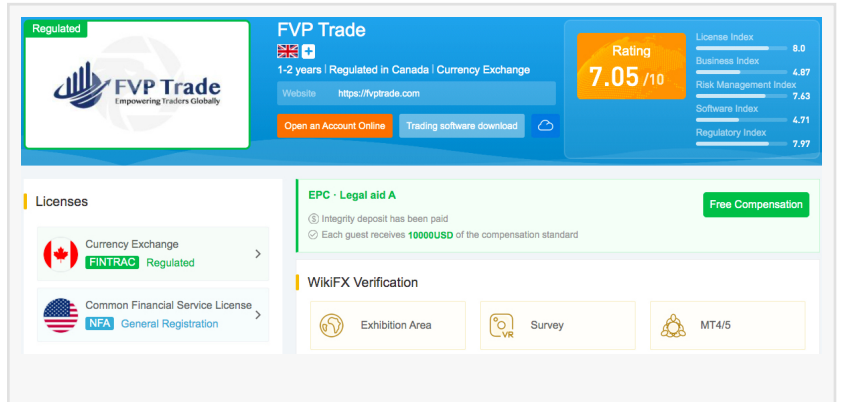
Regulated

FVP Trade
Empowering Traders Globally

FVP Trade

1-2 years | Regulated in Canada | Currency Exchange

Website https://fvptrade.com

Open an Account Online

Trading software download

Rating
7.05 /10

License Index 8.0
Business Index 4.87
Risk Management Index 7.63
Software Index 4.71
Regulatory Index 7.97

Licenses

Currency Exchange
FINTRAC Regulated

Common Financial Service License
NFA General Registration

EPC · Legal aid A

Integrity deposit has been paid

Each guest receives 10000USD of the compensation standard

Free Compensation

WikiFX Verification

Exhibition Area

Survey

MT4/5